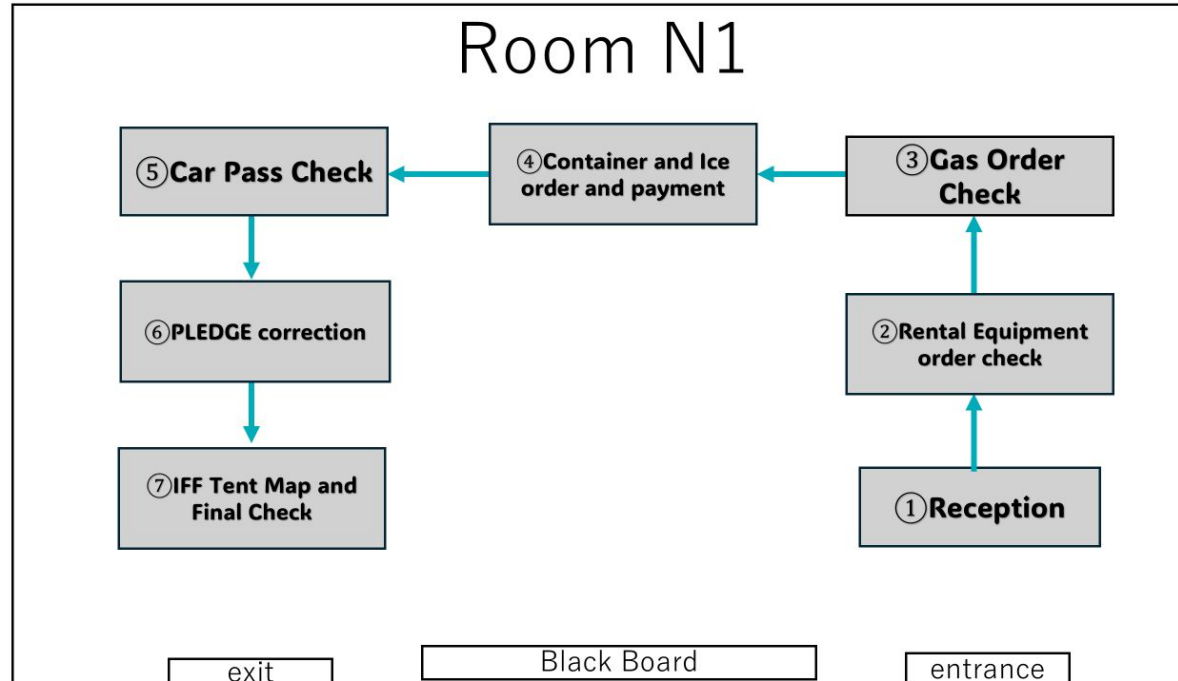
Room N1

⑤Car Pass Check

④Container and Ice order and payment

③Gas Order Check

⑥PLEDGE correction

②Rental Equipment order check

⑦IFF Tent Map and Final Check

①Reception

exit

Black Board

entrance